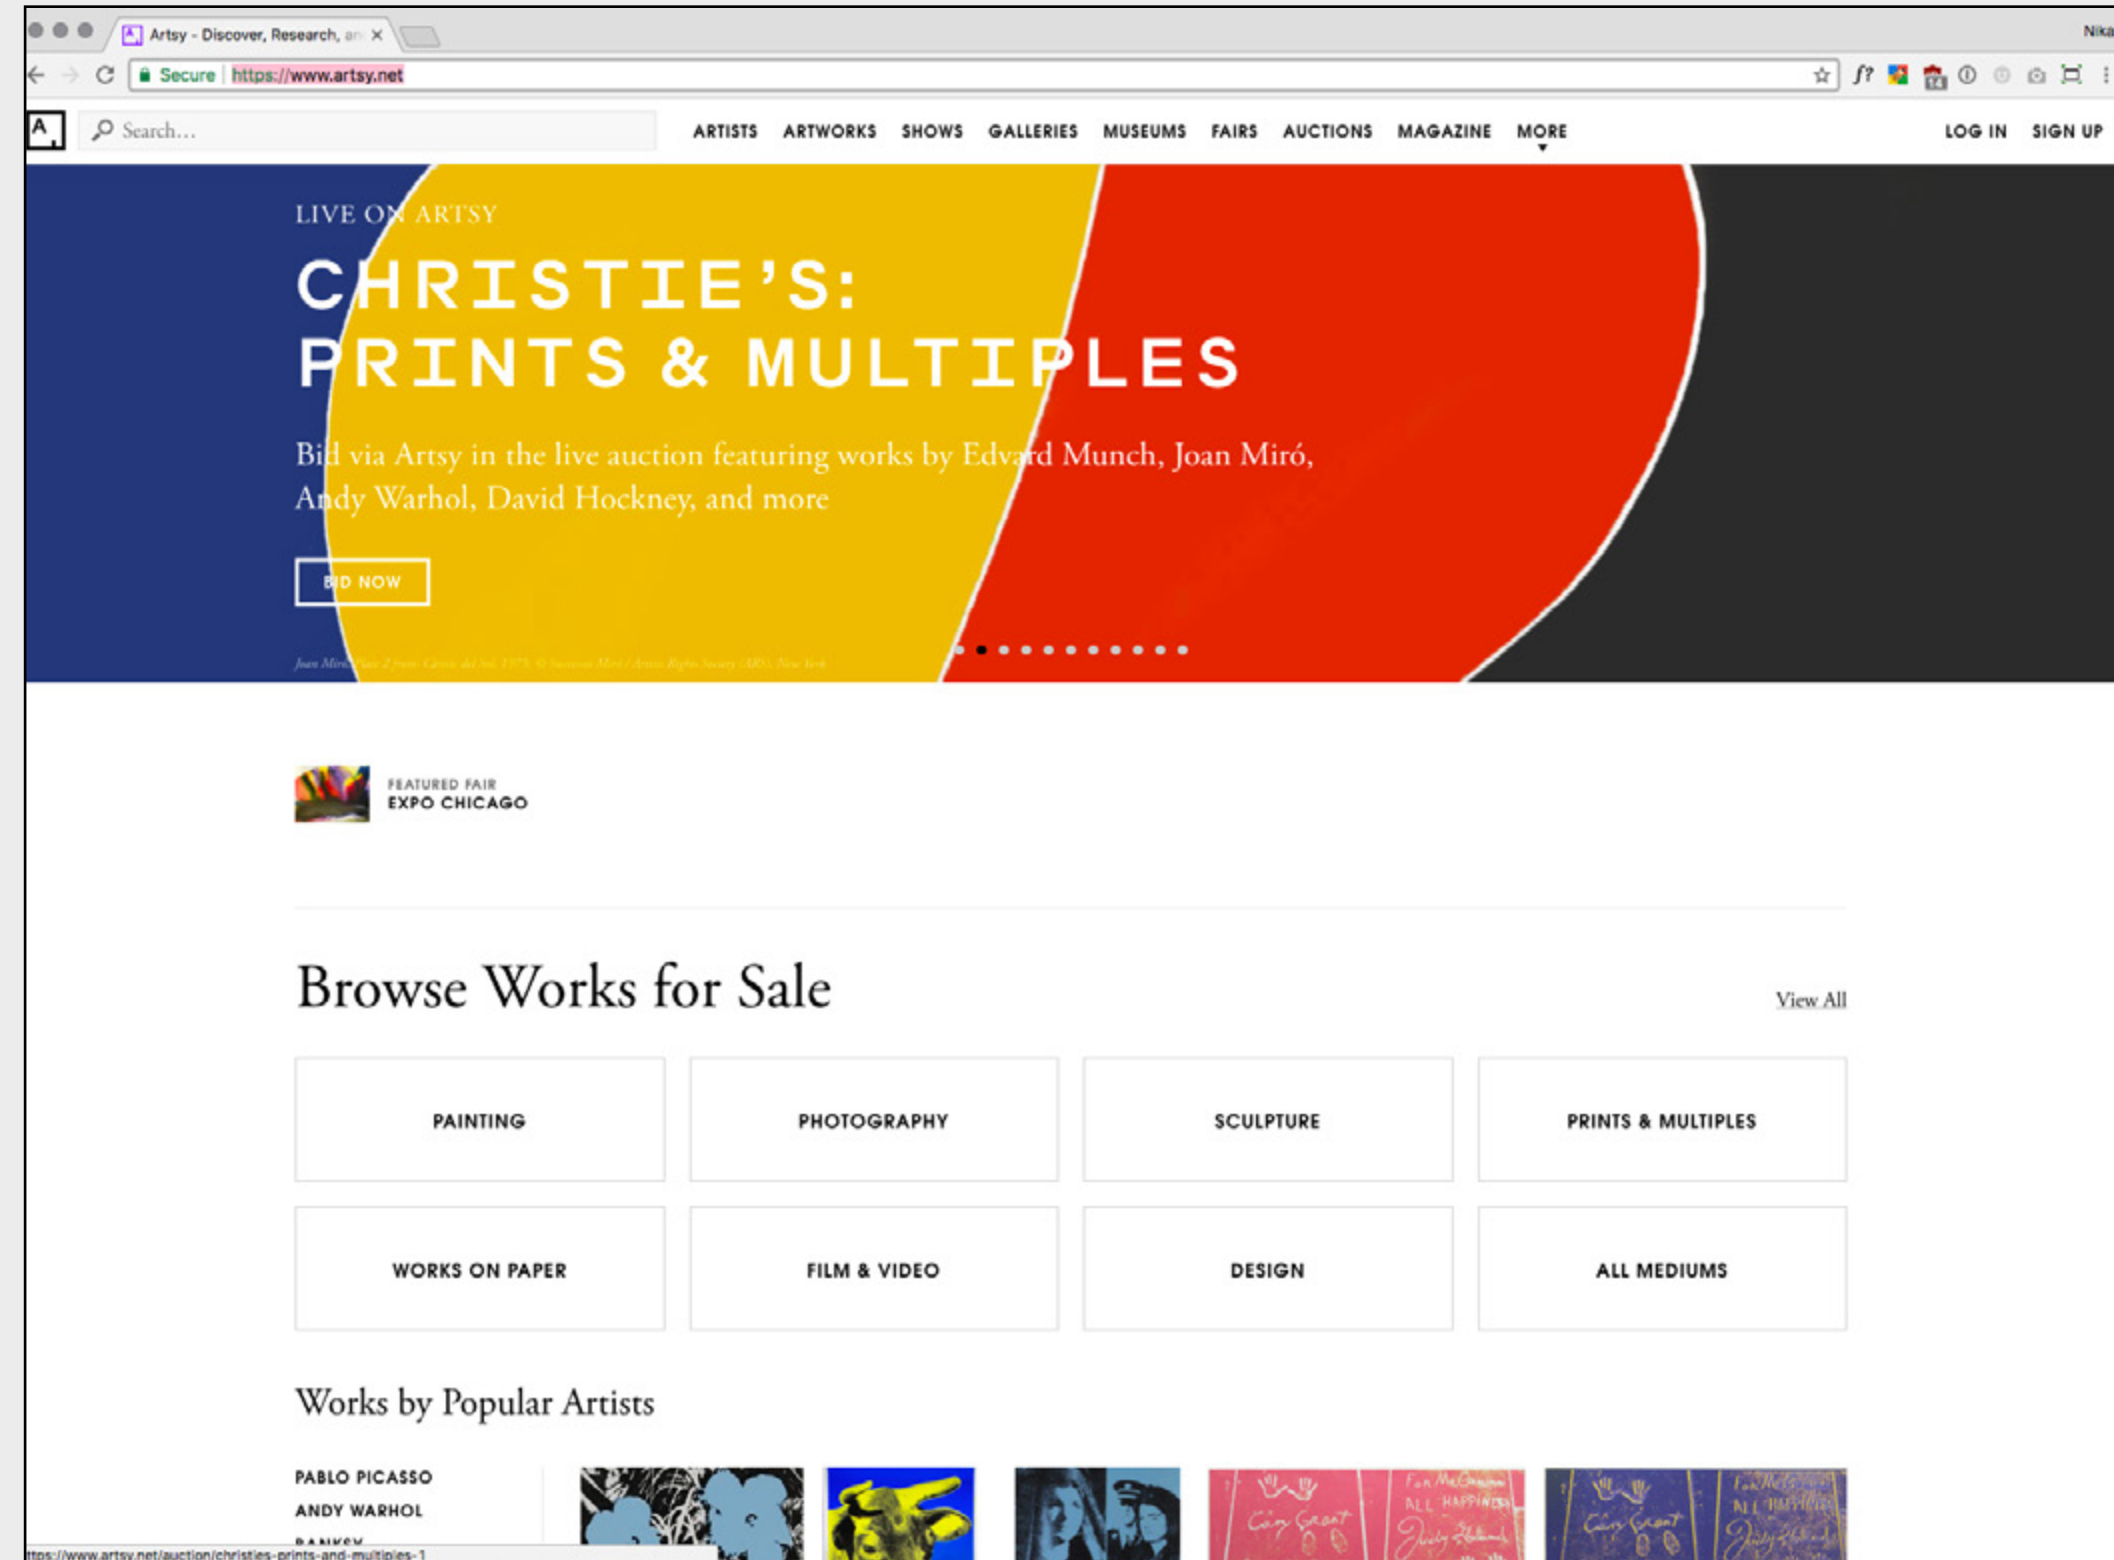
Artsy - Discover, Research, an ×

Nika

Secure https://www.artsy.net

A

Search...

ARTISTS ARTWORKS SHOWS GALLERIES MUSEUMS FAIRS AUCTIONS MAGAZINE MORE

LOG IN SIGN UP

LIVE ON ARTSY

CHRISTIE'S: PRINTS & MULTIPLES

Bid via Artsy in the live auction featuring works by Edvard Munch, Joan Miró, Andy Warhol, David Hockney, and more

BID NOW

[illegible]

FEATURED FAIR
EXPO CHICAGO

Browse Works for Sale

View All

| PAINTING | PHOTOGRAPHY | SCULPTURE | PRINTS & MULTIPLES |
|---|---|---|---|
| WORKS ON PAPER | FILM & VIDEO | DESIGN | ALL MEDIUMS |

Works by Popular Artists

PABLO PICASSO
ANDY WARHOL
BANKSY

ttps://www.artsy.net/auction/christies-prints-and-multiples-1